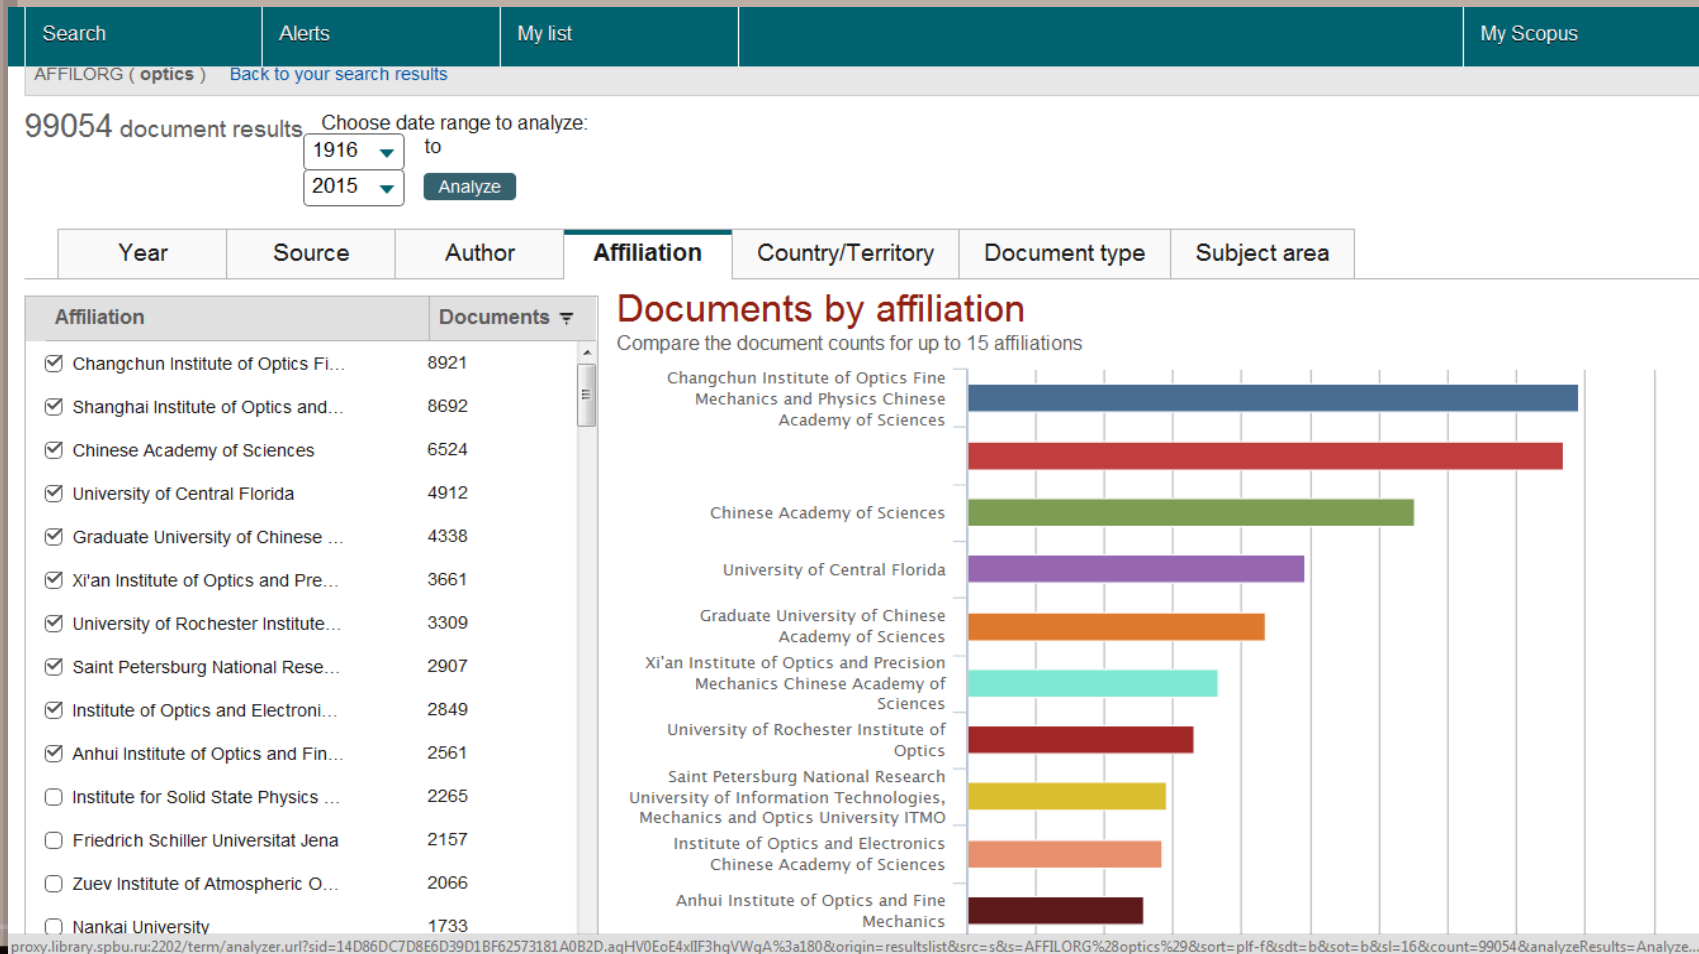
Search | Alerts | My list | My Scopus

AFFILORG ( optics ) Back to your search results

99054 document results

Choose date range to analyze:
1916 to
2015
Analyze

Year | Source | Author | Affiliation | Country/Territory | Document type | Subject area

| Affiliation | Documents |
|---|---|
| Changchun Institute of Optics Fi... | 8921 |
| Shanghai Institute of Optics and... | 8692 |
| Chinese Academy of Sciences | 6524 |
| University of Central Florida | 4912 |
| Graduate University of Chinese ... | 4338 |
| Xi'an Institute of Optics and Pre... | 3661 |
| University of Rochester Institute... | 3309 |
| Saint Petersburg National Rese... | 2907 |
| Institute of Optics and Electroni... | 2849 |
| Anhui Institute of Optics and Fin... | 2561 |
| Institute for Solid State Physics ... | 2265 |
| Friedrich Schiller Universitat Jena | 2157 |
| Zuev Institute of Atmospheric O... | 2066 |
| Nankai University | 1733 |

Documents by affiliation

Compare the document counts for up to 15 affiliations

Changchun Institute of Optics Fine Mechanics and Physics Chinese Academy of Sciences

Chinese Academy of Sciences

University of Central Florida

Graduate University of Chinese Academy of Sciences

Xi'an Institute of Optics and Precision Mechanics Chinese Academy of Sciences

University of Rochester Institute of Optics

Saint Petersburg National Research University of Information Technologies, Mechanics and Optics University ITMO

Institute of Optics and Electronics Chinese Academy of Sciences

Anhui Institute of Optics and Fine Mechanics

proxy.library.spbu.ru:2202/term/analyzer.url?sid=14D86DC7D8E6D39D1BF62573181A0B2D.aqHV0EoE4xlIF3hqVWgA%3a180&origin=resultslist&src=s&s=AFFILORG%28optics%29&sort=plf-f&sdt=b&sot=b&sl=16&count=99054&analyzeResults=Analyze...